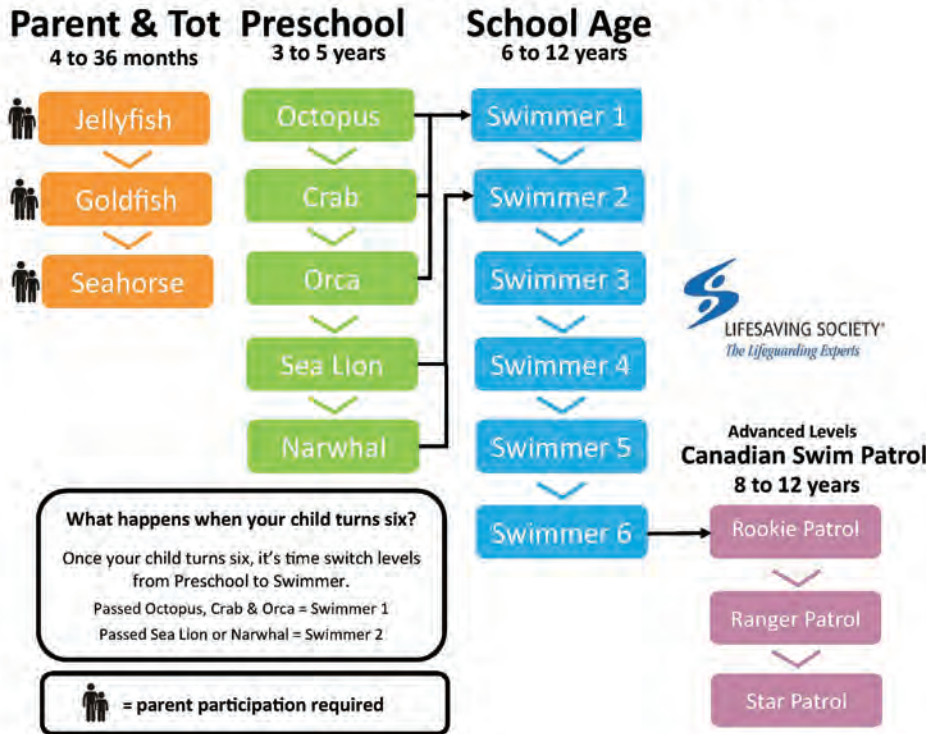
Parent & Tot
4 to 36 months

Jellyfish

Goldfish

Seahorse

Preschool
3 to 5 years

Octopus

Crab

Orca

Sea Lion

Narwhal

School Age
6 to 12 years

Swimmer 1

Swimmer 2

Swimmer 3

Swimmer 4

Swimmer 5

Swimmer 6

LIFESAVING SOCIETY®
The Lifeguarding Experts

Advanced Levels
Canadian Swim Patrol
8 to 12 years

Rookie Patrol

Ranger Patrol

Star Patrol

What happens when your child turns six?

Once your child turns six, it's time switch levels from Preschool to Swimmer.

Passed Octopus, Crab & Orca = Swimmer 1

Passed Sea Lion or Narwhal = Swimmer 2

= parent participation required